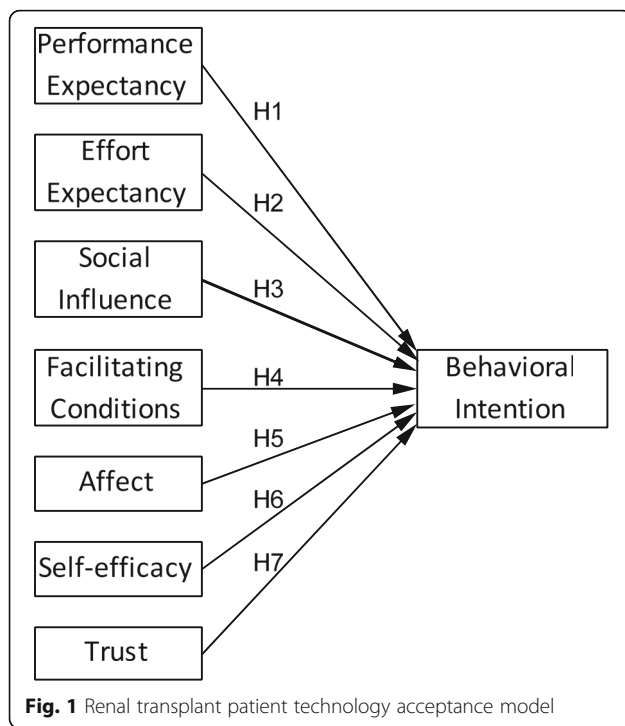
Performance Expectancy

H1

Effort Expectancy

H2

Social Influence

H3

Facilitating Conditions

H4

Behavioral Intention

H5

Affect

H6

Self-efficacy

H7

Trust

**Fig. 1** Renal transplant patient technology acceptance model